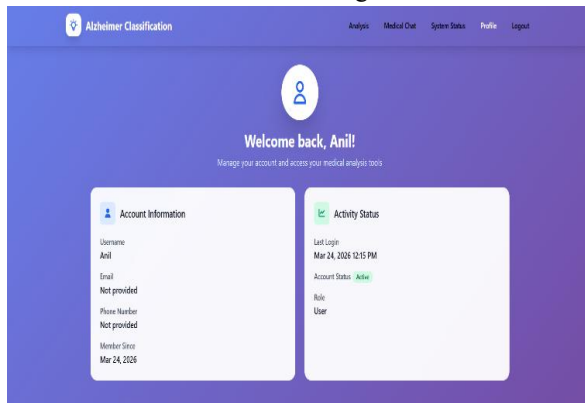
Alzheimer Classification

Analysis Medical Chat System Status Profile Logout

Welcome back, Anil!

Manage your account and access your medical analysis tools

Account Information

Username
Anil

Email
Not provided

Phone Number
Not provided

Member Since
Mar 24, 2026

Activity Status

Last Login
Mar 24, 2026 12:15 PM

Account Status Active

Role
User